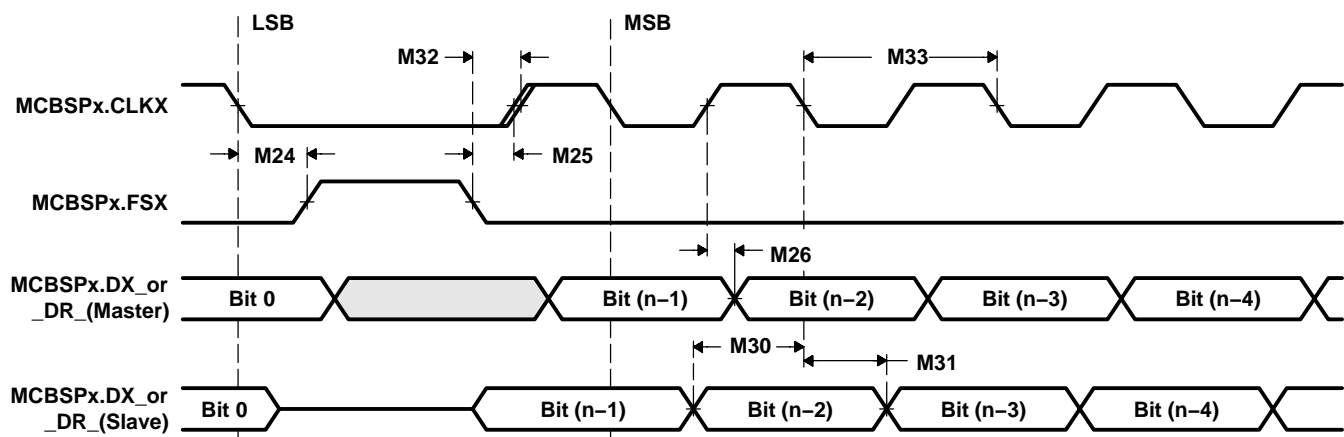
LSB

MSB

M32

M33

MCBSPx.CLKX

M24

M25

MCBSPx.FSX

M26

MCBSPx.DX_or _DR_(Master)

Bit 0

Bit (n−1)

Bit (n−2)

Bit (n−3)

Bit (n−4)

M30

M31

MCBSPx.DX_or _DR_(Slave)

Bit 0

Bit (n−1)

Bit (n−2)

Bit (n−3)

Bit (n−4)